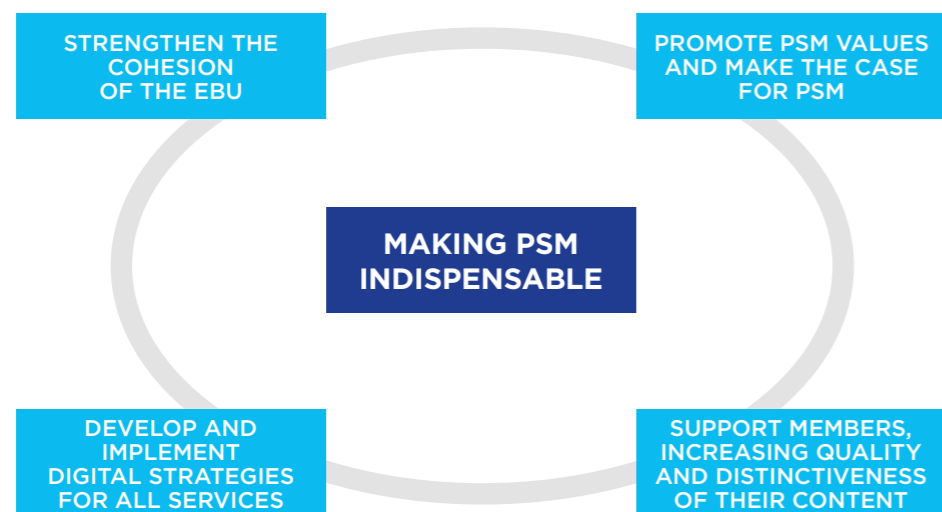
STRENGTHEN THE COHESION OF THE EBU

PROMOTE PSM VALUES AND MAKE THE CASE FOR PSM

MAKING PSM INDISPENSABLE

DEVELOP AND IMPLEMENT DIGITAL STRATEGIES FOR ALL SERVICES

SUPPORT MEMBERS, INCREASING QUALITY AND DISTINCTIVENESS OF THEIR CONTENT